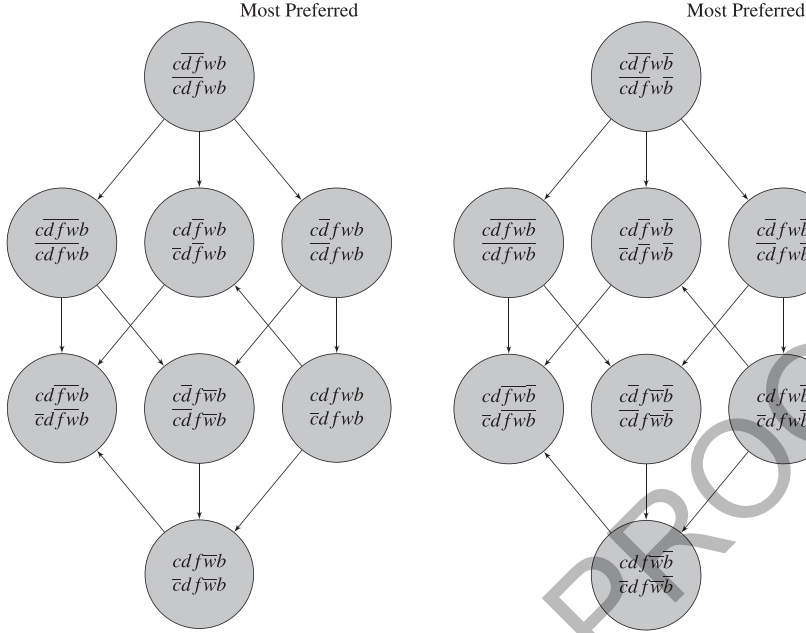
Most Preferred

$\overline{cd\overline{f}wb}$
$\overline{cdfwb}$

$\overline{cd\overline{f}wb}$
$\overline{cdfwb}$

$cd\overline{f}wb$
$\overline{c}d\overline{f}wb$

$c\overline{d}fwb$
$\overline{cd}fwb$

$cd\overline{fwb}$
$\overline{c}d\overline{fwb}$

$c\overline{d}f\overline{w}b$
$\overline{cd}f\overline{w}b$

$cdfwb$
$\overline{c}dfwb$

$cdf\overline{w}b$
$\overline{c}df\overline{w}b$

Most Preferred

$\overline{cd\overline{f}w\overline{b}}$
$\overline{cdfwb}$

$\overline{cd\overline{f}w\overline{b}}$
$\overline{cdfwb}$

$cd\overline{f}w\overline{b}$
$\overline{c}d\overline{f}w\overline{b}$

$c\overline{d}fw$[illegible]
$\overline{cd}fw$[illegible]

$cd\overline{fw\overline{b}}$
$\overline{c}d\overline{fwb}$

$c\overline{d}f\overline{w}\overline{b}$
$\overline{cd}f\overline{w}\overline{b}$

$cdfw$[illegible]
$\overline{c}dfw$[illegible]

$cdf\overline{w}\overline{b}$
$\overline{c}df\overline{w}\overline{b}$

PROO